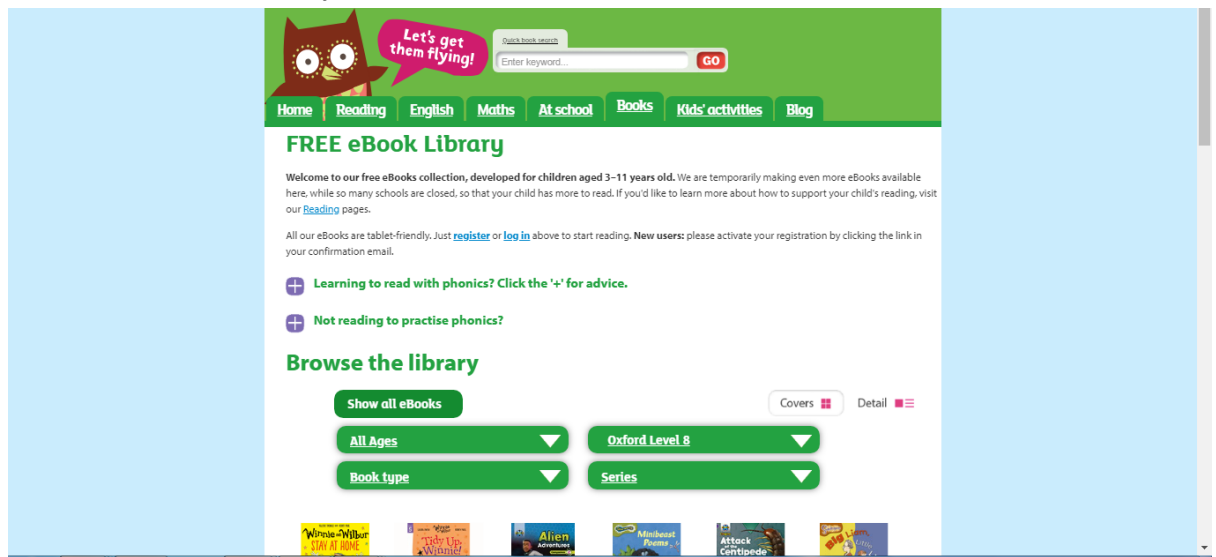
Let's get them flying!

Quick book search

Enter keyword...

GO

Home | Reading | English | Maths | At school | Books | Kids' activities | Blog

FREE eBook Library

**Welcome to our free eBooks collection, developed for children aged 3–11 years old.** We are temporarily making even more eBooks available here, while so many schools are closed, so that your child has more to read. If you'd like to learn more about how to support your child's reading, visit our Reading pages.

All our eBooks are tablet-friendly. Just **register** or **log in** above to start reading. **New users:** please activate your registration by clicking the link in your confirmation email.

Learning to read with phonics? Click the '+' for advice.

Not reading to practise phonics?

Browse the library

Show all eBooks

Covers

Detail

All Ages

Oxford Level 8

Book type

Series

Winnie and Wilbur STAY AT HOME

Tidy Up, Winnie!

Alien Adventures

Minibeast Poems

Attack of the Centipede

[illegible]